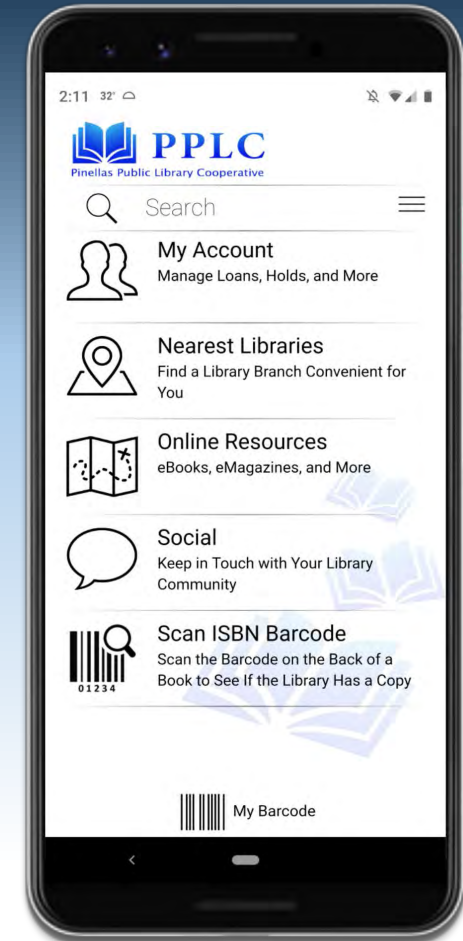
2:11 32°

PPLC
Pinellas Public Library Cooperative

Search

My Account
Manage Loans, Holds, and More

Nearest Libraries
Find a Library Branch Convenient for You

Online Resources
eBooks, eMagazines, and More

Social
Keep in Touch with Your Library Community

01234

Scan ISBN Barcode
Scan the Barcode on the Back of a Book to See If the Library Has a Copy

My Barcode